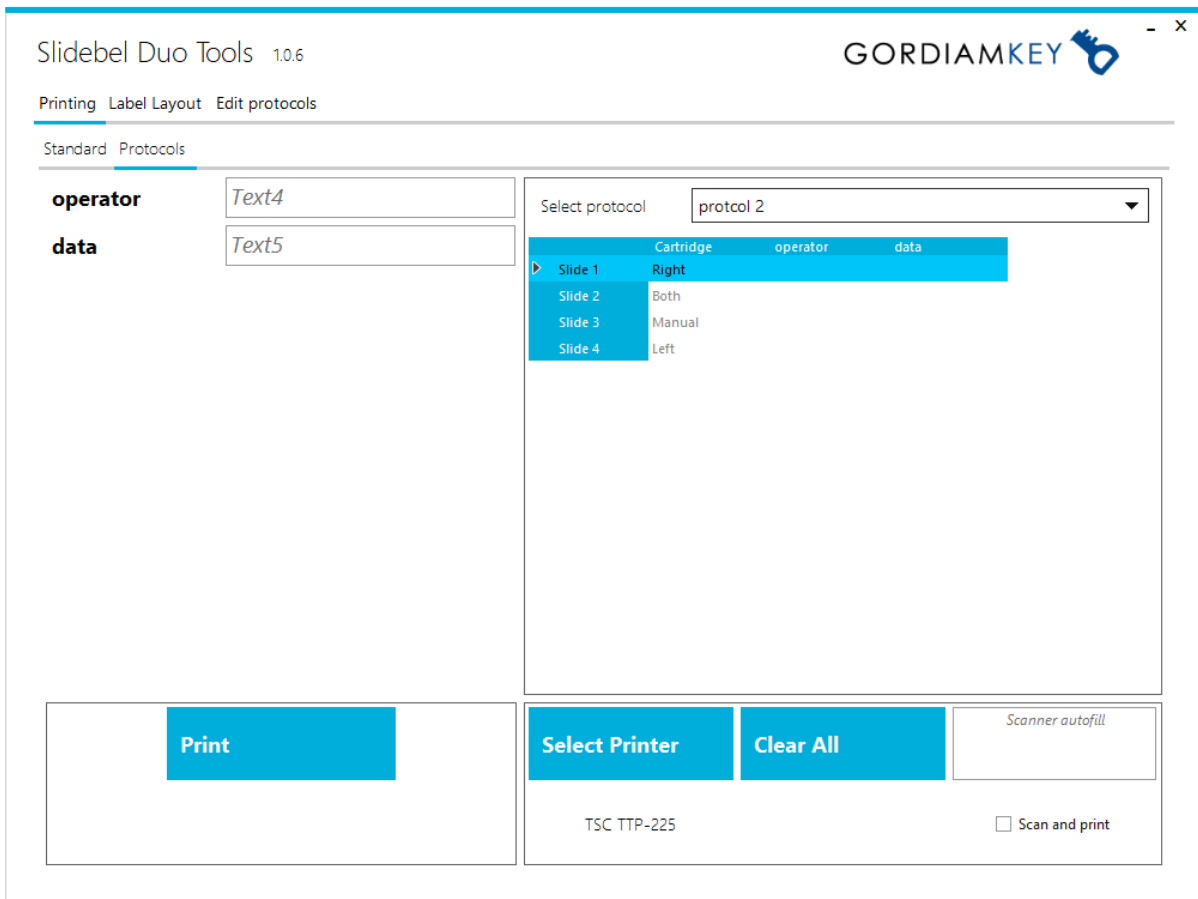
Slidebel Duo Tools 1.0.6

GORDIAMKEY

- ×

Printing Label Layout Edit protocols

Standard Protocols

operator Text4

data Text5

Select protocol protcol 2

| | Cartridge | operator | data |
|---|---|---|---|
| Slide 1 | Right | | |
| Slide 2 | Both | | |
| Slide 3 | Manual | | |
| Slide 4 | Left | | |

Print

Select Printer

Clear All

Scanner autofill

TSC TTP-225

Scan and print